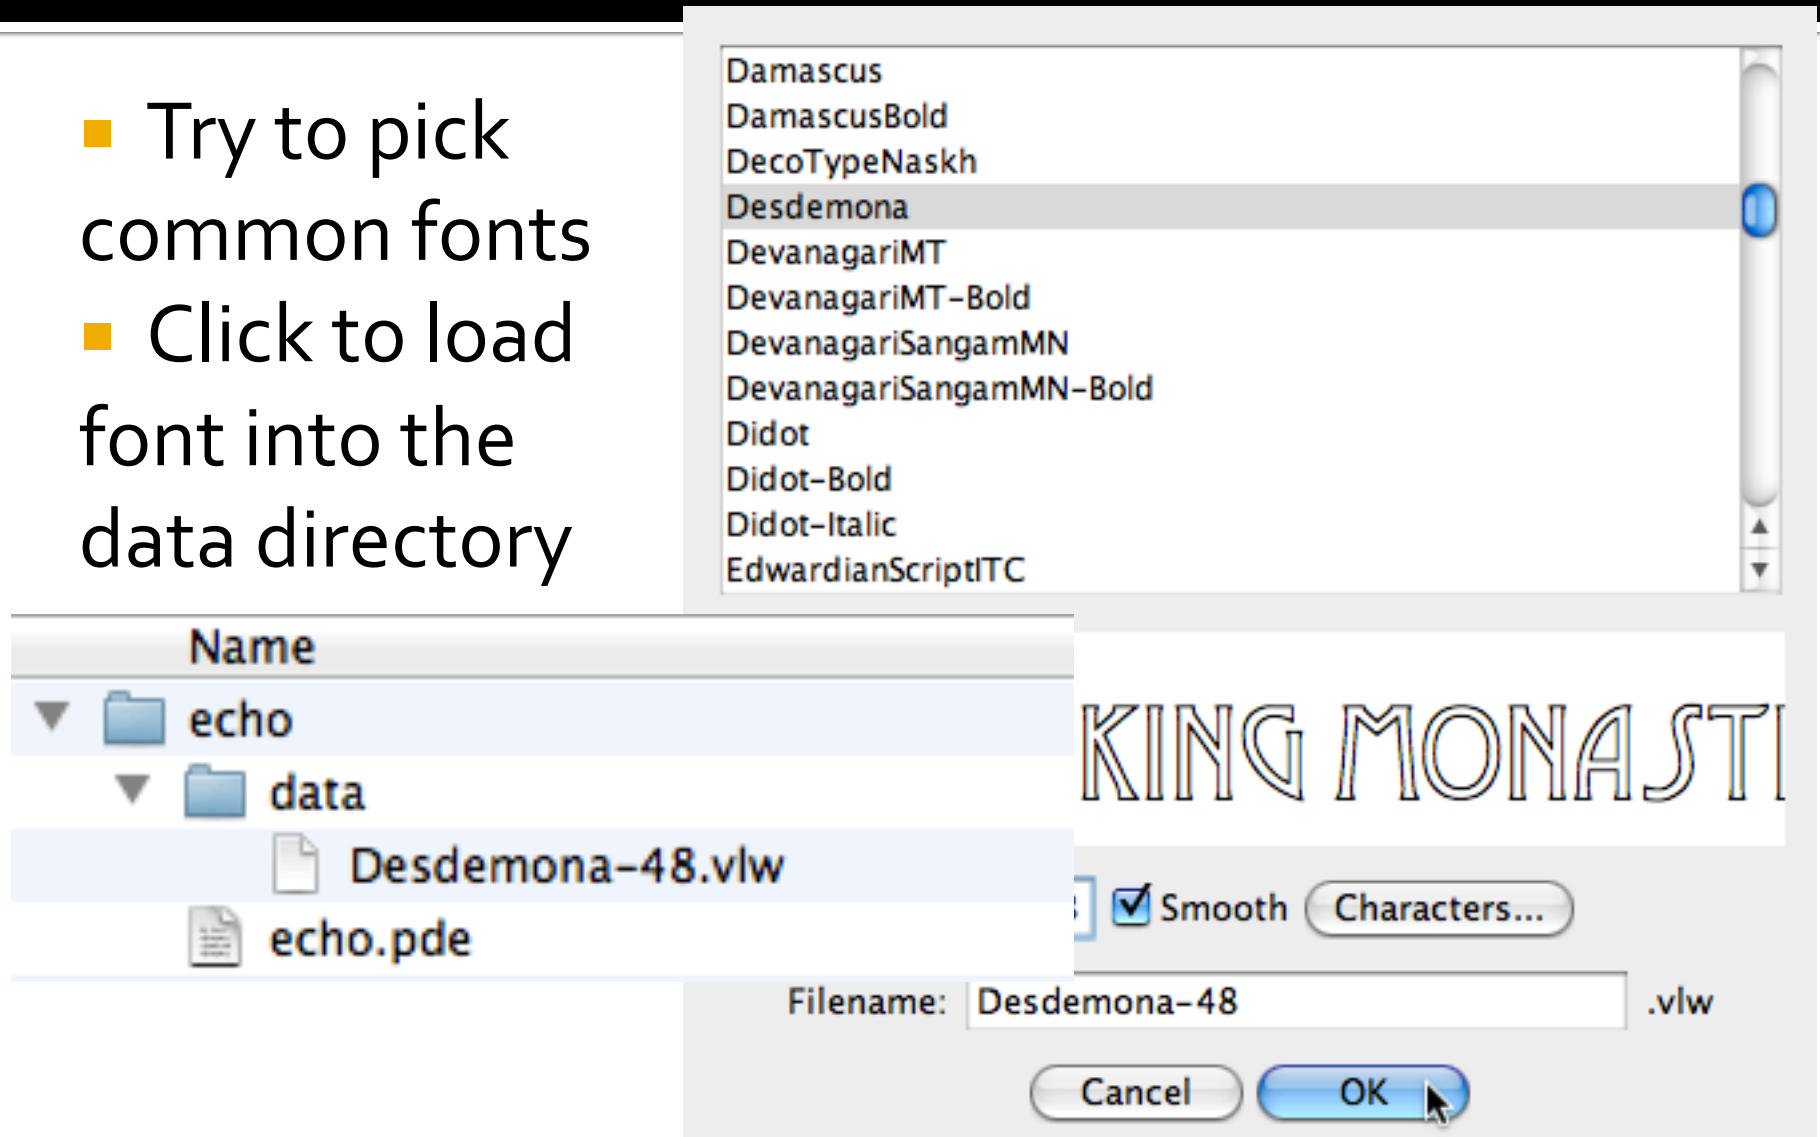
Try to pick common fonts

Click to load font into the data directory

Damascus
DamascusBold
DecoTypeNaskh
Desdemona
DevanagariMT
DevanagariMT-Bold
DevanagariSangamMN
DevanagariSangamMN-Bold
Didot
Didot-Bold
Didot-Italic
EdwardianScriptITC

KING MONASTI

Smooth
Characters...
Filename: Desdemona-48 .vlw
Cancel
OK

Name
echo
data
Desdemona-48.vlw
echo.pde